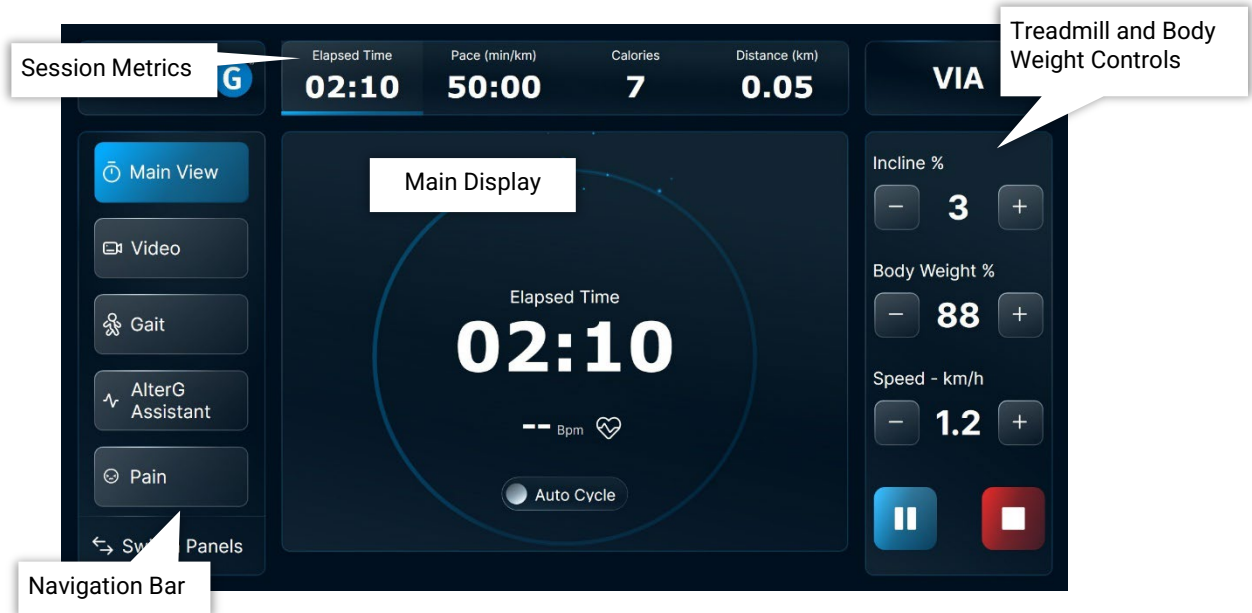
Session Metrics

G

Elapsed Time
02:10

Pace (min/km)
50:00

Calories
7

Distance (km)
0.05

VIA

Treadmill and Body Weight Controls

Main View

Video

Gait

AlterG Assistant

Pain

Sw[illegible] Panels

Navigation Bar

Main Display

Elapsed Time
02:10

-- Bpm

Auto Cycle

Incline %
−
3
+

Body Weight %
−
88
+

Speed - km/h
−
1.2
+